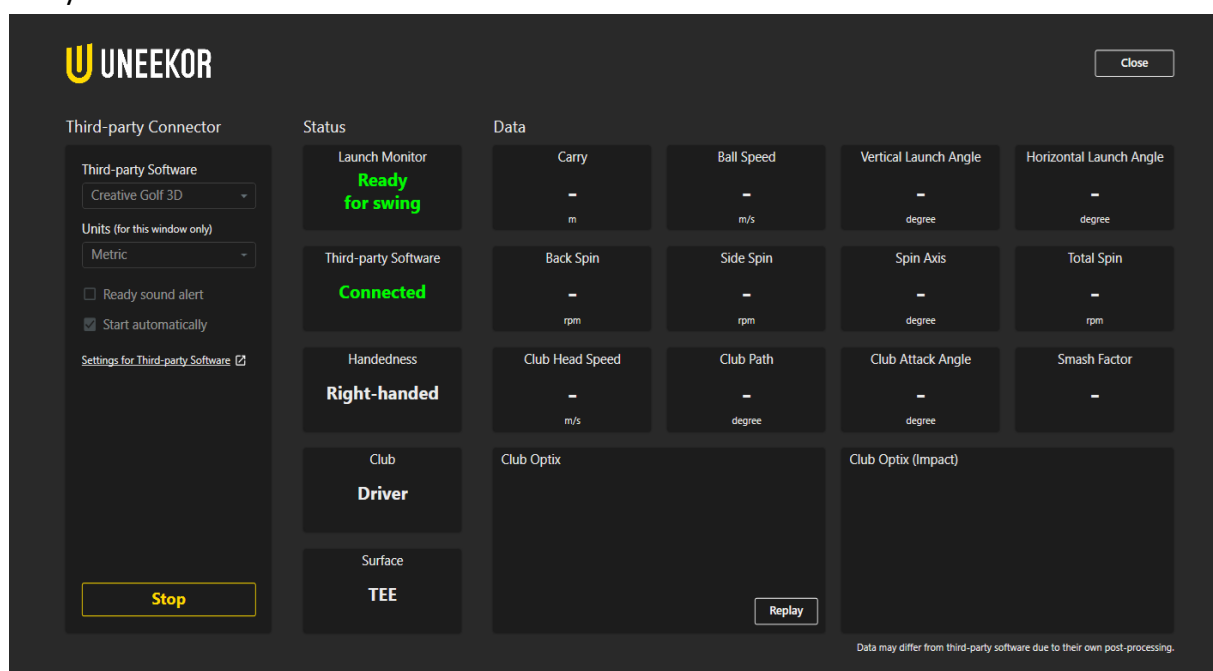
UNEEKOR

Close

Third-party Connector

Third-party Software
Creative Golf 3D

Units (for this window only)
Metric

Ready sound alert

Start automatically

Settings for Third-party Software

Stop

Status

Launch Monitor
Ready for swing

Third-party Software
Connected

Handedness
Right-handed

Club
Driver

Surface
TEE

Data

| Carry | Ball Speed | Vertical Launch Angle | Horizontal Launch Angle |
|---|---|---|---|
| - | - | - | - |
| m | m/s | degree | degree |

| Back Spin | Side Spin | Spin Axis | Total Spin |
|---|---|---|---|
| - | - | - | - |
| rpm | rpm | degree | rpm |

| Club Head Speed | Club Path | Club Attack Angle | Smash Factor |
|---|---|---|---|
| - | - | - | - |
| m/s | degree | degree | |

Club Optix

Replay

Club Optix (Impact)

Data may differ from third-party software due to their own post-processing.